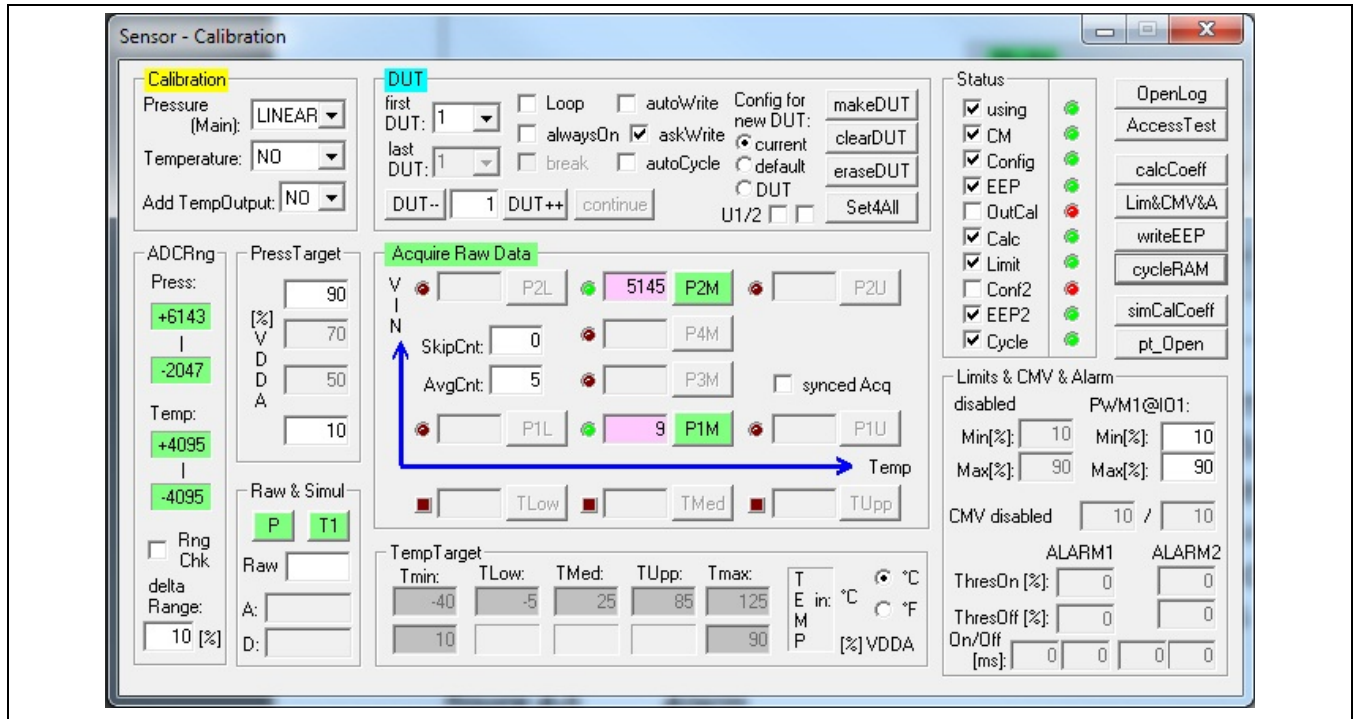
Sensor - Calibration

Calibration
Pressure (Main): LINEAR
Temperature: NO
Add TempOutput: NO

DUT
first DUT: 1
last DUT: 1
Loop
alwaysOn
break
autoWrite
askWrite
autoCycle
Config for new DUT:
current
default
DUT
U1/2
makeDUT
clearDUT
eraseDUT
Set4All
DUT--
1
DUT++
continue

Status
using
CM
Config
EEP
OutCal
Calc
Limit
Conf2
EEP2
Cycle

OpenLog
AccessTest
calcCoeff
Lim&CMV&A
writeEEP
cycleRAM
simCalCoeff
pt_Open

ADCRng
Press:
+6143
I
-2047
Temp:
+4095
I
-4095
Rng Chk
delta Range:
10 [%]

PressTarget
90
[%] VDDA
70
50
10

Raw & Simul
P
T1
Raw
A:
D:

Acquire Raw Data
VIN
P2L
5145
P2M
P2U
SkipCnt: 0
P4M
AvgCnt: 5
P3M
synced Acq
P1L
9
P1M
P1U
Temp
TLow
TMed
TUpp

TempTarget
Tmin: -40
TLow: -5
TMed: 25
TUpp: 85
Tmax: 125
10
90
TEMP in: °C
°C
°F
[%] VDDA

Limits & CMV & Alarm
disabled
Min[%]: 10
Max[%]: 90
PWM1@IO1:
Min[%]: 10
Max[%]: 90
CMV disabled 10 / 10
ALARM1
ALARM2
ThresOn [%]: 0 0
ThresOff [%]: 0 0
On/Off [ms]: 0 0 0 0